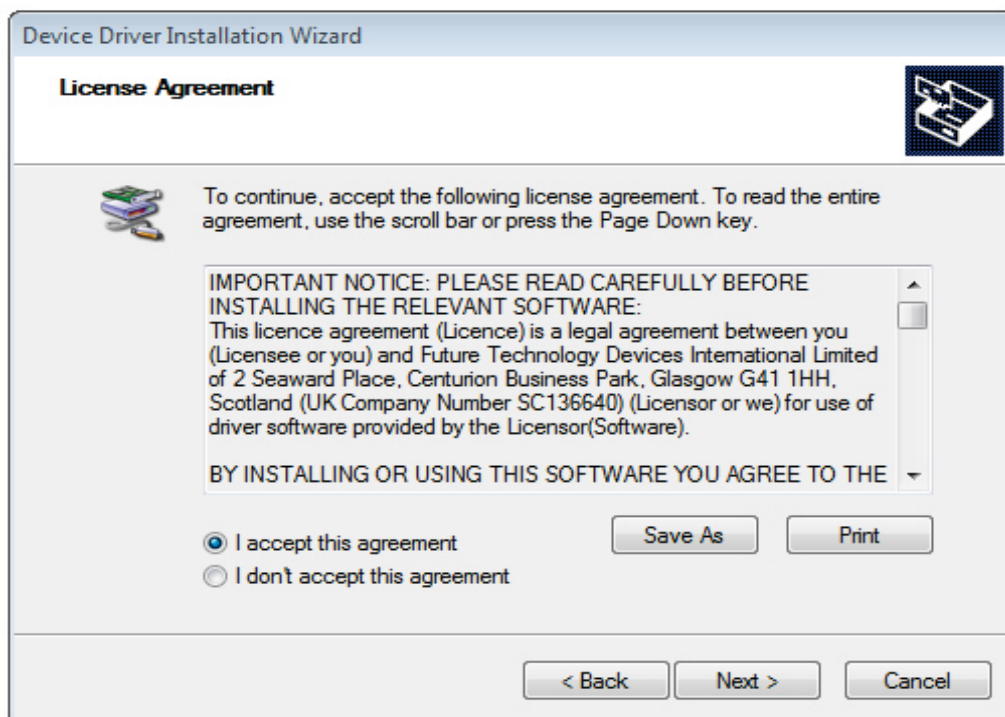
Device Driver Installation Wizard

License Agreement

To continue, accept the following license agreement. To read the entire agreement, use the scroll bar or press the Page Down key.

IMPORTANT NOTICE: PLEASE READ CAREFULLY BEFORE INSTALLING THE RELEVANT SOFTWARE:
This licence agreement (Licence) is a legal agreement between you (Licensee or you) and Future Technology Devices International Limited of 2 Seaward Place, Centurion Business Park, Glasgow G41 1HH, Scotland (UK Company Number SC136640) (Licensor or we) for use of driver software provided by the Licensor(Software).

BY INSTALLING OR USING THIS SOFTWARE YOU AGREE TO THE

I accept this agreement
I don't accept this agreement

Save As
Print

< Back
Next >
Cancel